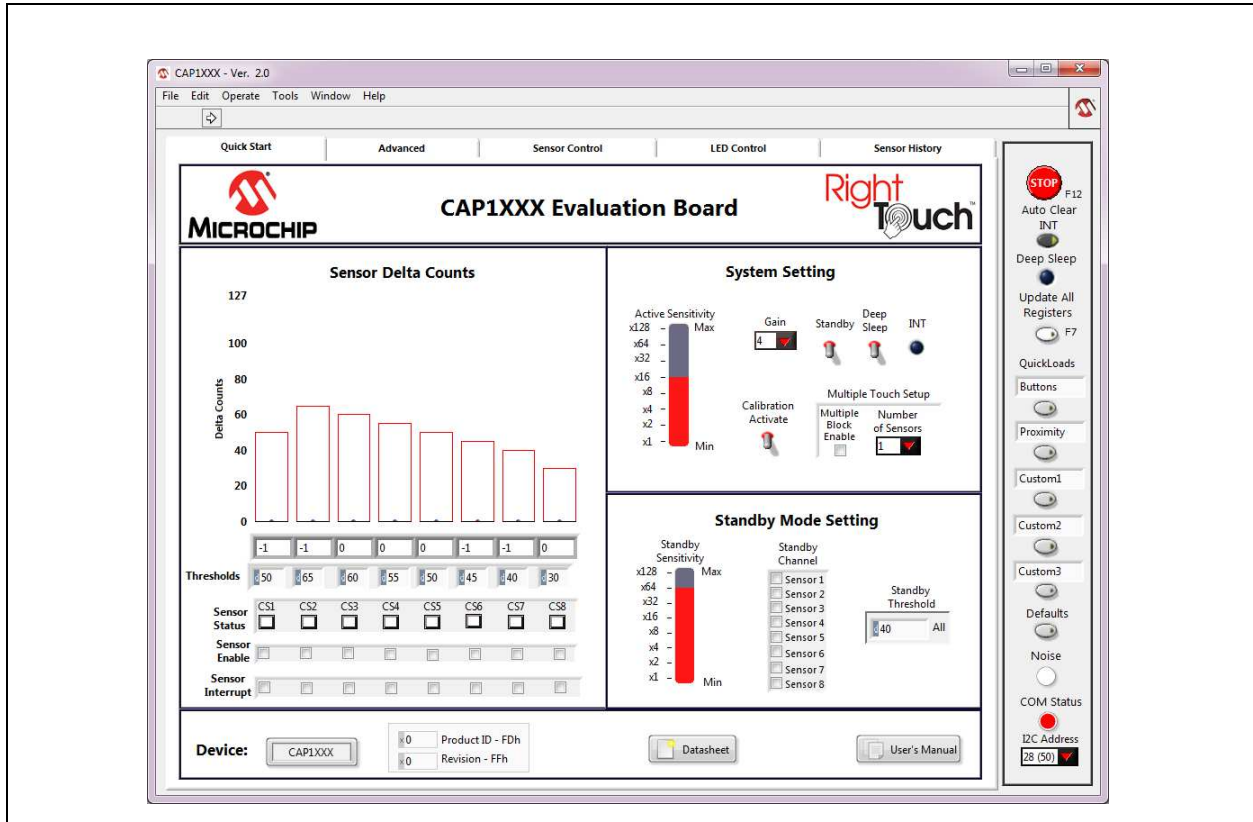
CAP1XXX - Ver. 2.0

File Edit Operate Tools Window Help

Quick Start | Advanced | Sensor Control | LED Control | Sensor History

MICROCHIP

CAP1XXX Evaluation Board

RightTouch

Sensor Delta Counts

127
100
80
60
40
20
0

Delta Counts

| -1 | -1 | 0 | 0 | 0 | -1 | -1 | 0 |
|---|---|---|---|---|---|---|---|

Thresholds 50 65 60 55 50 45 40 30

Sensor Status CS1 CS2 CS3 CS4 CS5 CS6 CS7 CS8

Sensor Enable

Sensor Interrupt

System Setting

Active Sensitivity
x128 Max
x64
x32
x16
x8
x4
x2
x1 Min

Gain
4

Standby

Deep Sleep

INT

Calibration Activate

Multiple Touch Setup
Multiple Block Enable
Number of Sensors
1

Standby Mode Setting

Standby Sensitivity
x128 Max
x64
x32
x16
x8
x4
x2
x1 Min

Standby Channel
Sensor 1
Sensor 2
Sensor 3
Sensor 4
Sensor 5
Sensor 6
Sensor 7
Sensor 8

Standby Threshold
40 All

Device: CAP1XXX

x0 Product ID - FDh
x0 Revision - FFh

Datasheet

User's Manual

STOP F12
Auto Clear INT
Deep Sleep
Update All Registers
F7
QuickLoads
Buttons
Proximity
Custom1
Custom2
Custom3
Defaults
Noise
COM Status
I2C Address
28 (50)